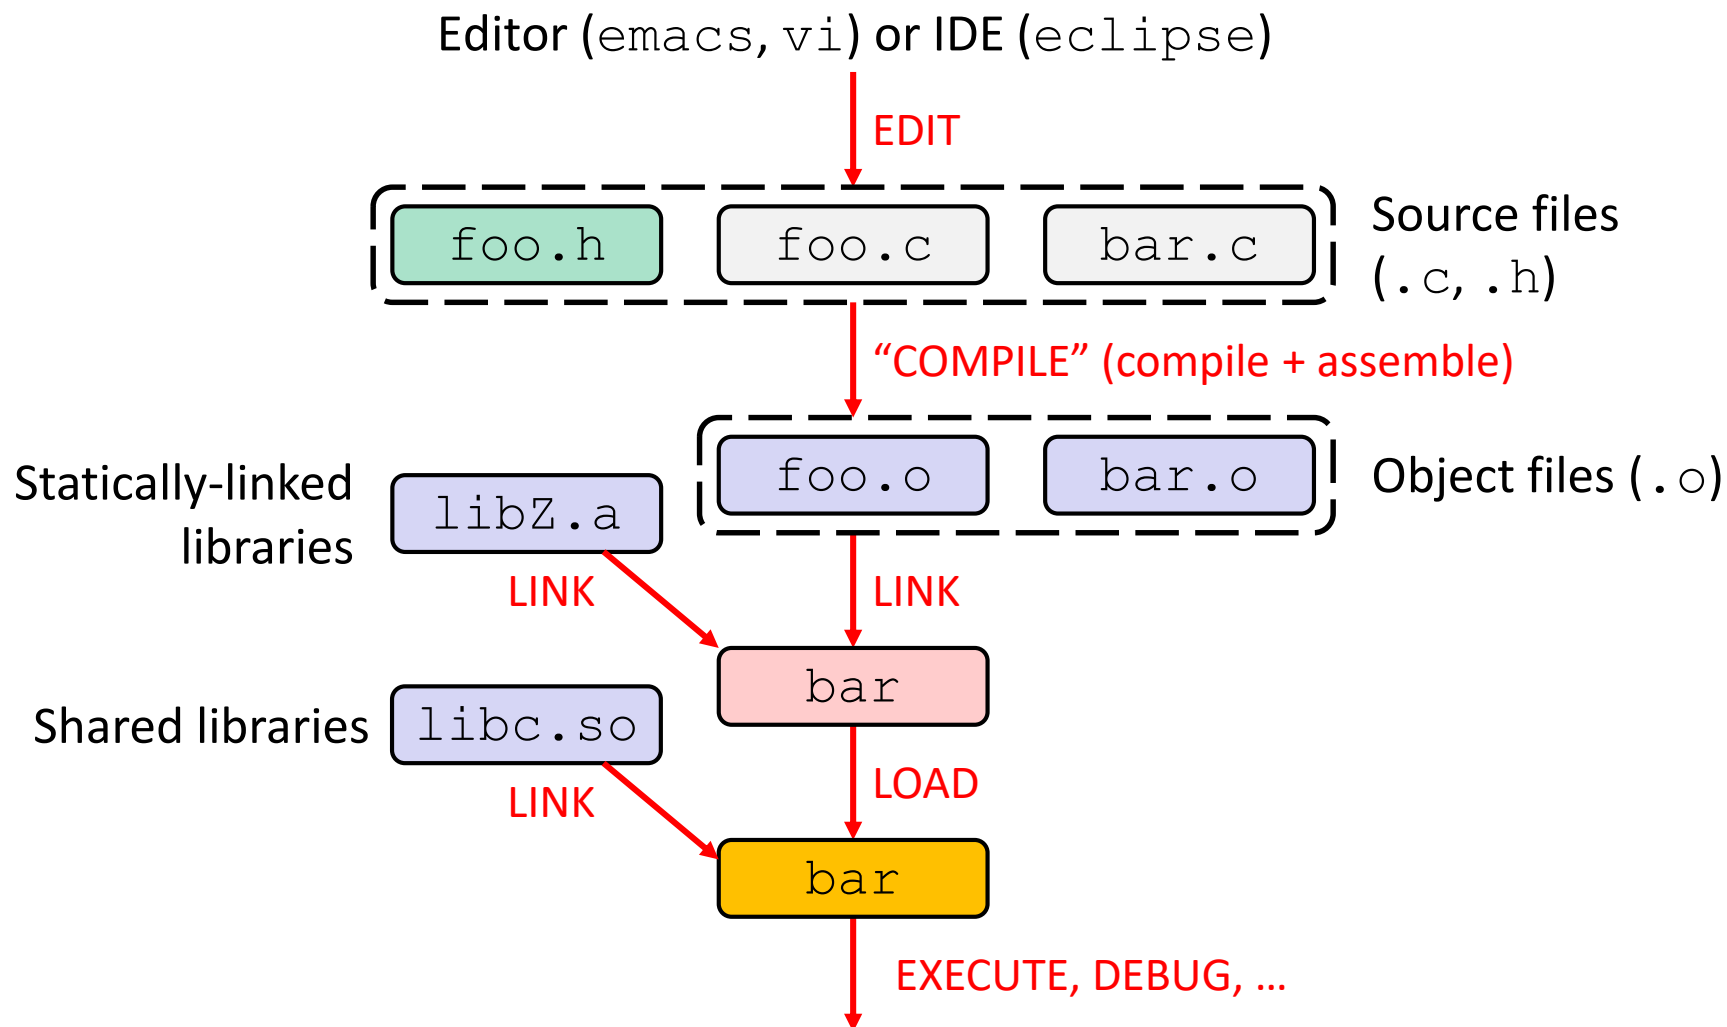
Editor (emacs, vi) or IDE (eclipse)

EDIT

foo.h
foo.c
bar.c

Source files (.c, .h)

"COMPILE" (compile + assemble)

Statically-linked libraries

libZ.a

foo.o
bar.o

Object files (.o)

LINK

LINK

bar

Shared libraries

libc.so

LINK

LOAD

bar

EXECUTE, DEBUG, …